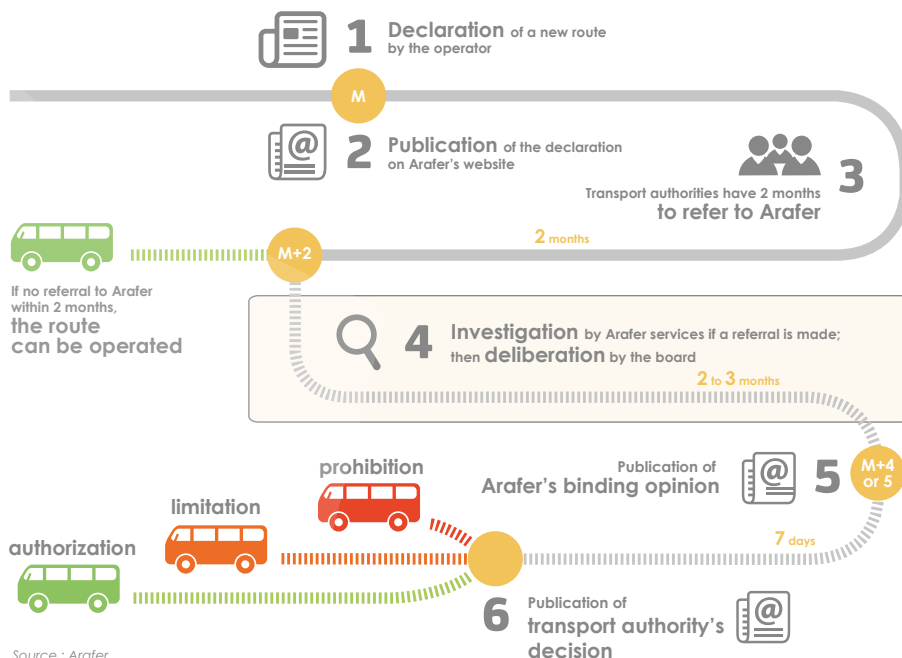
1 Declaration of a new route by the operator

M

2 Publication of the declaration on Arafer's website

Transport authorities have 2 months to refer to Arafer 3

2 months

M+2

If no referral to Arafer within 2 months, the route can be operated

4 Investigation by Arafer services if a referral is made; then deliberation by the board

2 to 3 months

Publication of Arafer's binding opinion 5

M+4 or 5

prohibition

limitation

authorization

7 days

6 Publication of transport authority's decision

Source : Arafer